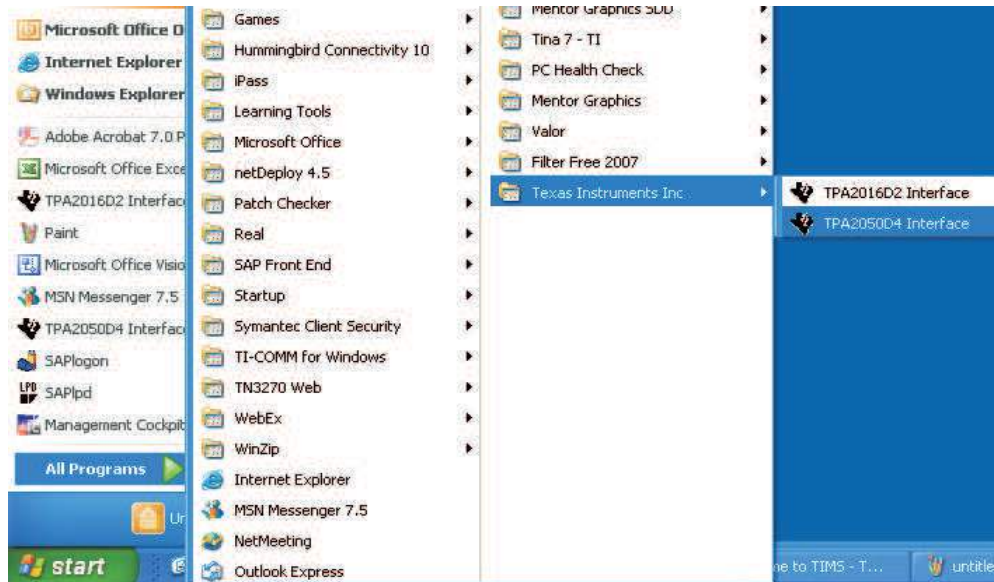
Microsoft Office O
Internet Explorer
Windows Explorer
Adobe Acrobat 7.0 P
Microsoft Office Exce
TPA2016D2 Interfac
Paint
Microsoft Office Visio
MSN Messenger 7.5
TPA2050D4 Interfac
SAPlogon
SAPlpd
Management Cockpit
All Programs
Ur
start

Games
Hummingbird Connectivity 10
iPass
Learning Tools
Microsoft Office
netDeploy 4.5
Patch Checker
Real
SAP Front End
Startup
Symantec Client Security
TI-COMM for Windows
TN3270 Web
WebEx
WinZip
Internet Explorer
MSN Messenger 7.5
NetMeeting
Outlook Express

Mentor Graphics SDD
Tina 7 - TI
PC Health Check
Mentor Graphics
Valor
Filter Free 2007
Texas Instruments Inc

TPA2016D2 Interface
TPA2050D4 Interface

ne to TIMS - T...
untitle